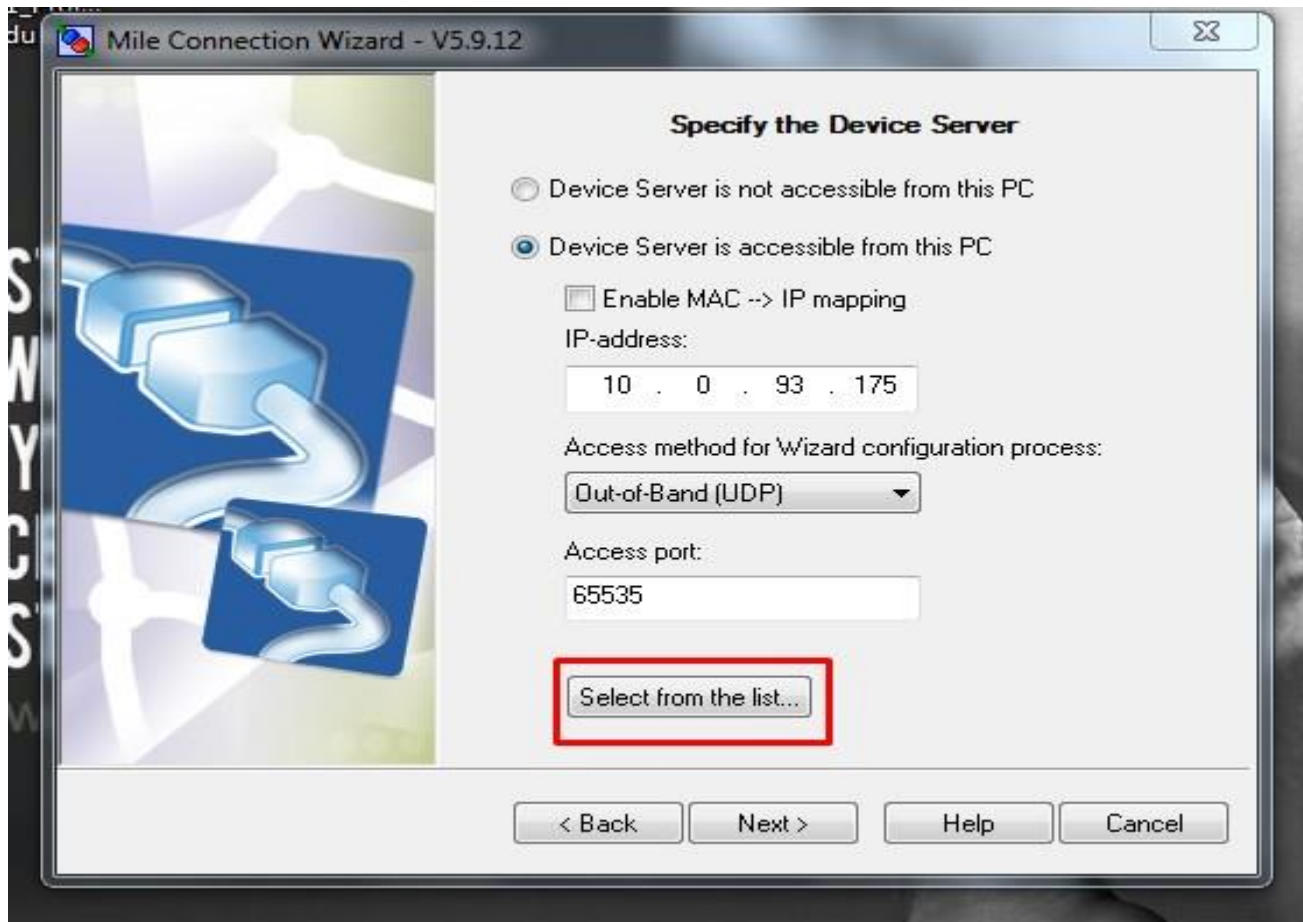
Mile Connection Wizard - V5.9.12

Specify the Device Server

Device Server is not accessible from this PC

Device Server is accessible from this PC

Enable MAC --> IP mapping

IP-address:

10 . 0 . 93 . 175

Access method for Wizard configuration process:

Out-of-Band (UDP)

Access port:

65535

Select from the list...

< Back

Next >

Help

Cancel